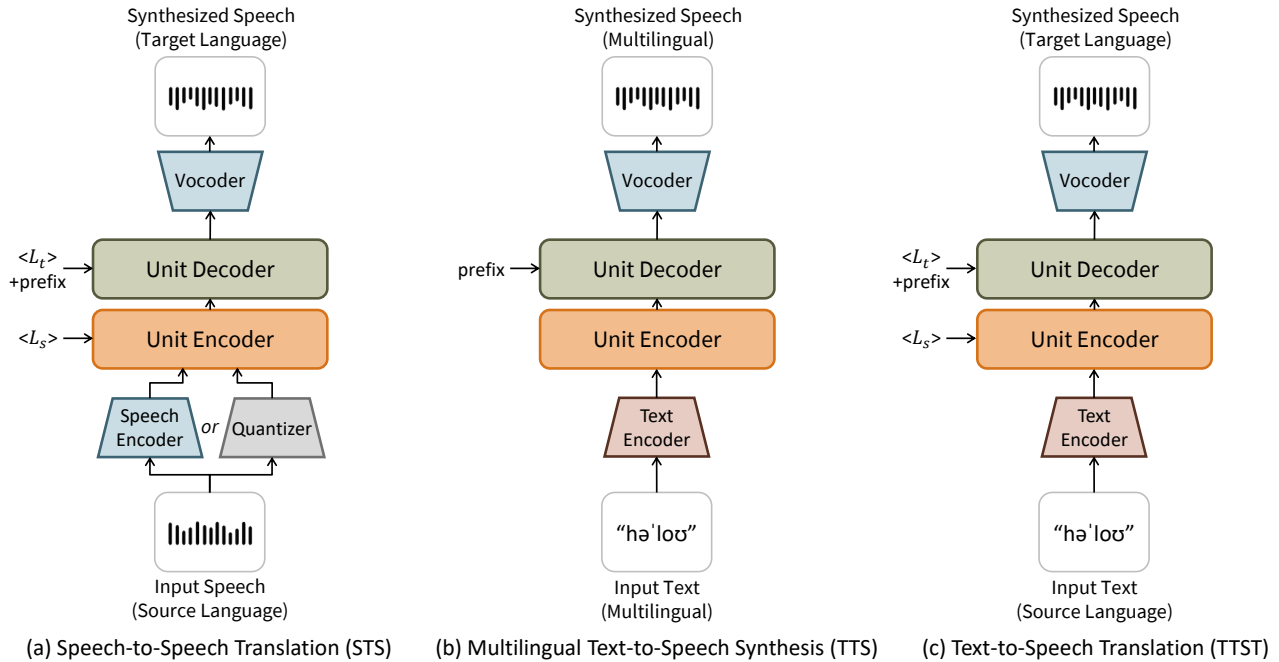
Synthesized Speech
(Target Language)

Vocoder

$<L_t>$
+prefix

Unit Decoder

$<L_s>$

Unit Encoder

Speech Encoder

or

Quantizer

Input Speech
(Source Language)

(a) Speech-to-Speech Translation (STS)

Synthesized Speech
(Multilingual)

Vocoder

prefix

Unit Decoder

Unit Encoder

Text Encoder

“həˈloʊ”

Input Text
(Multilingual)

(b) Multilingual Text-to-Speech Synthesis (TTS)

Synthesized Speech
(Target Language)

Vocoder

$<L_t>$
+prefix

Unit Decoder

$<L_s>$

Unit Encoder

Text Encoder

“həˈloʊ”

Input Text
(Source Language)

(c) Text-to-Speech Translation (TTST)